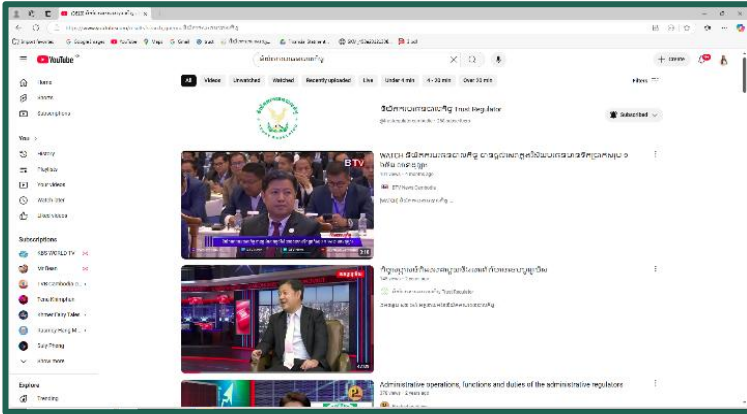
YouTube

Home
Shorts
Subscriptions

You >
History
Playlists
Your videos
Watch later
Liked videos

Subscriptions
SBS WORLD TV
VOD
Tuna Kompul
Khmer Fairy Tales
Daily Phong
Show more

Explore
Trending

All Videos Unwatched Watched Recently uploaded Live Under 4 minutes 4 - 20 min Over 20 min Filters

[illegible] Trust Regulator

Subscribed

WATCH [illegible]
BTV News Cambodia

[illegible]

Administrative operations, functions and duties of the administrative regulators

+ Create